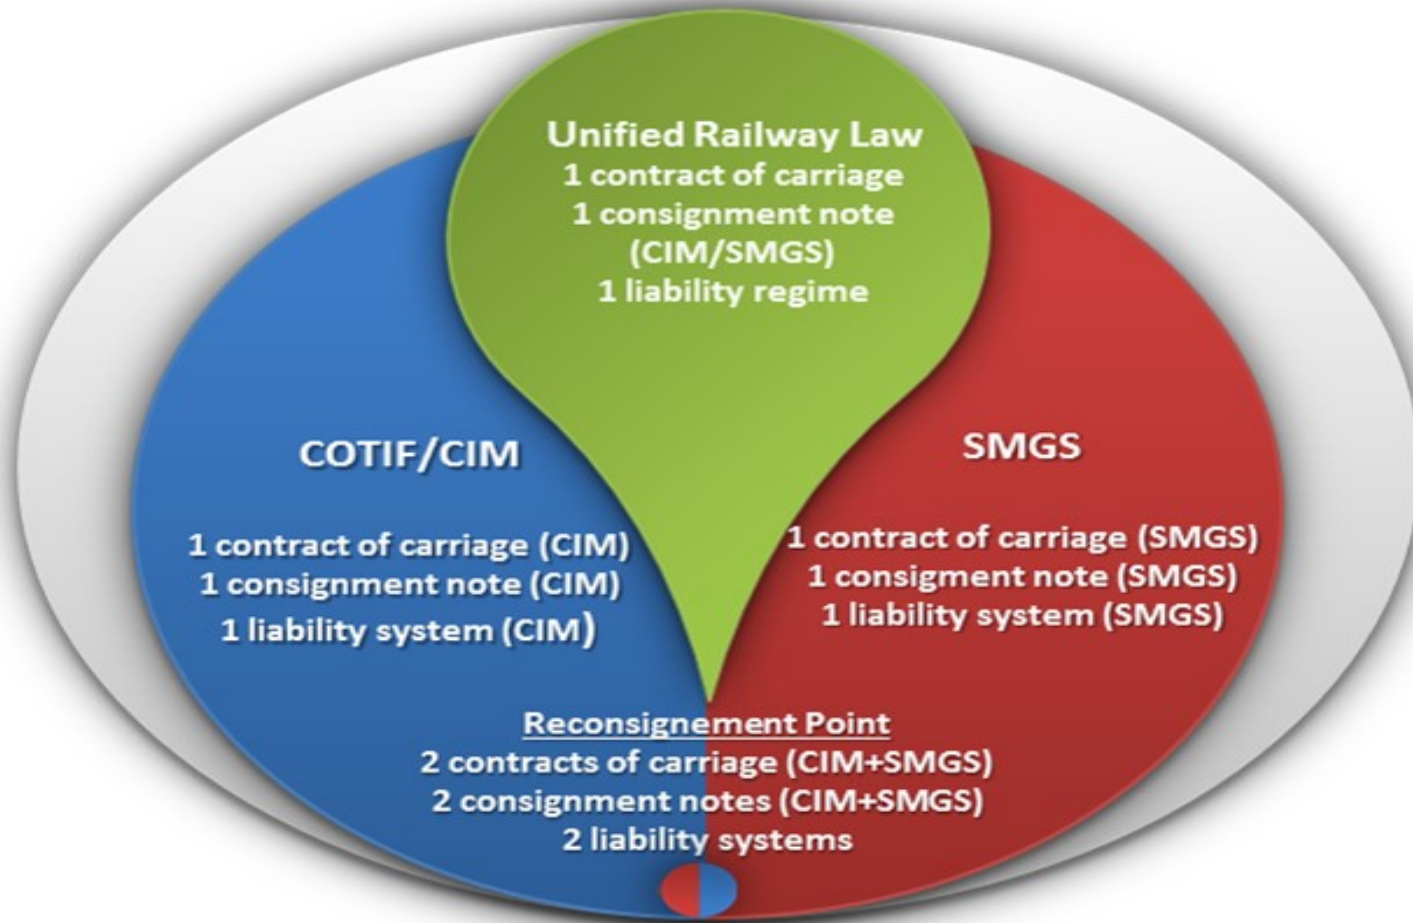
Unified Railway Law
1 contract of carriage
1 consignment note
(CIM/SMGS)
1 liability regime

COTIF/CIM

1 contract of carriage (CIM)
1 consignment note (CIM)
1 liability system (CIM)

SMGS

1 contract of carriage (SMGS)
1 consigment note (SMGS)
1 liability system (SMGS)

Reconsignement Point
2 contracts of carriage (CIM+SMGS)
2 consignment notes (CIM+SMGS)
2 liability systems